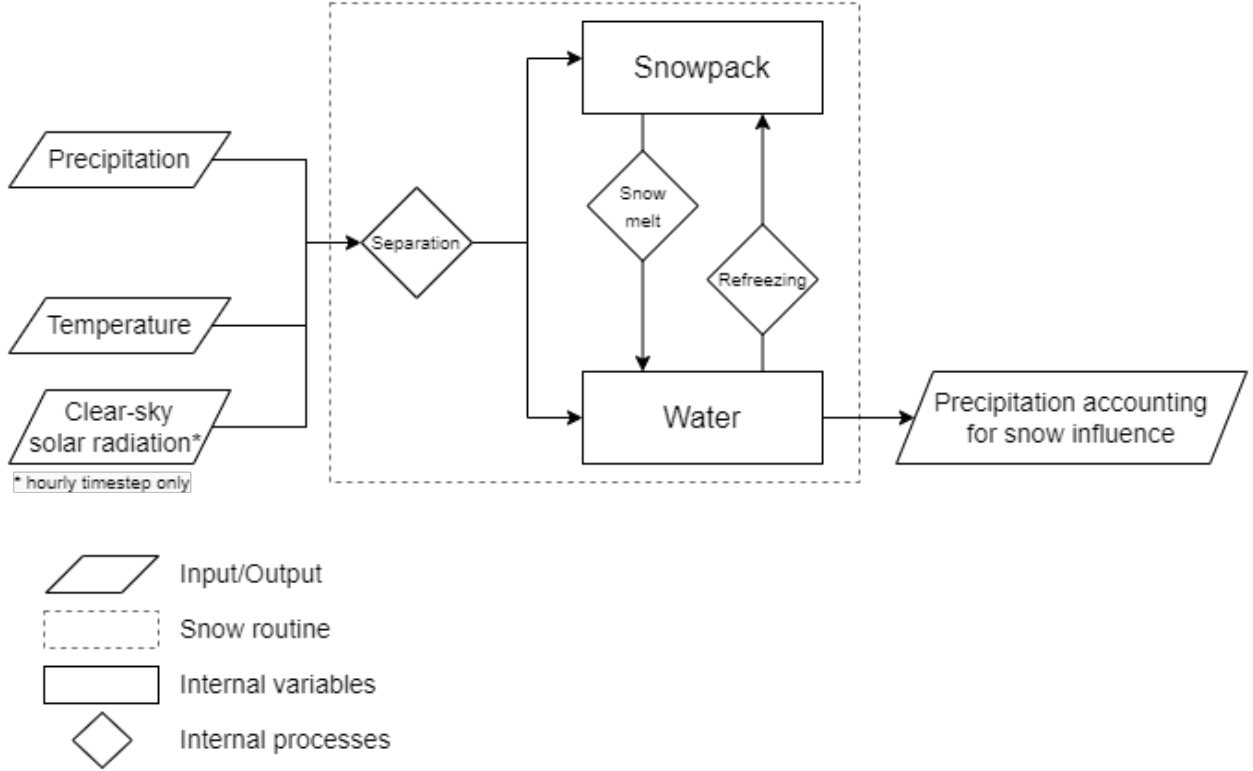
Precipitation

Temperature

Clear-sky solar radiation*

* hourly timestep only

Separation

Snowpack

Snow melt

Refreezing

Water

Precipitation accounting for snow influence

Input/Output

Snow routine

Internal variables

Internal processes